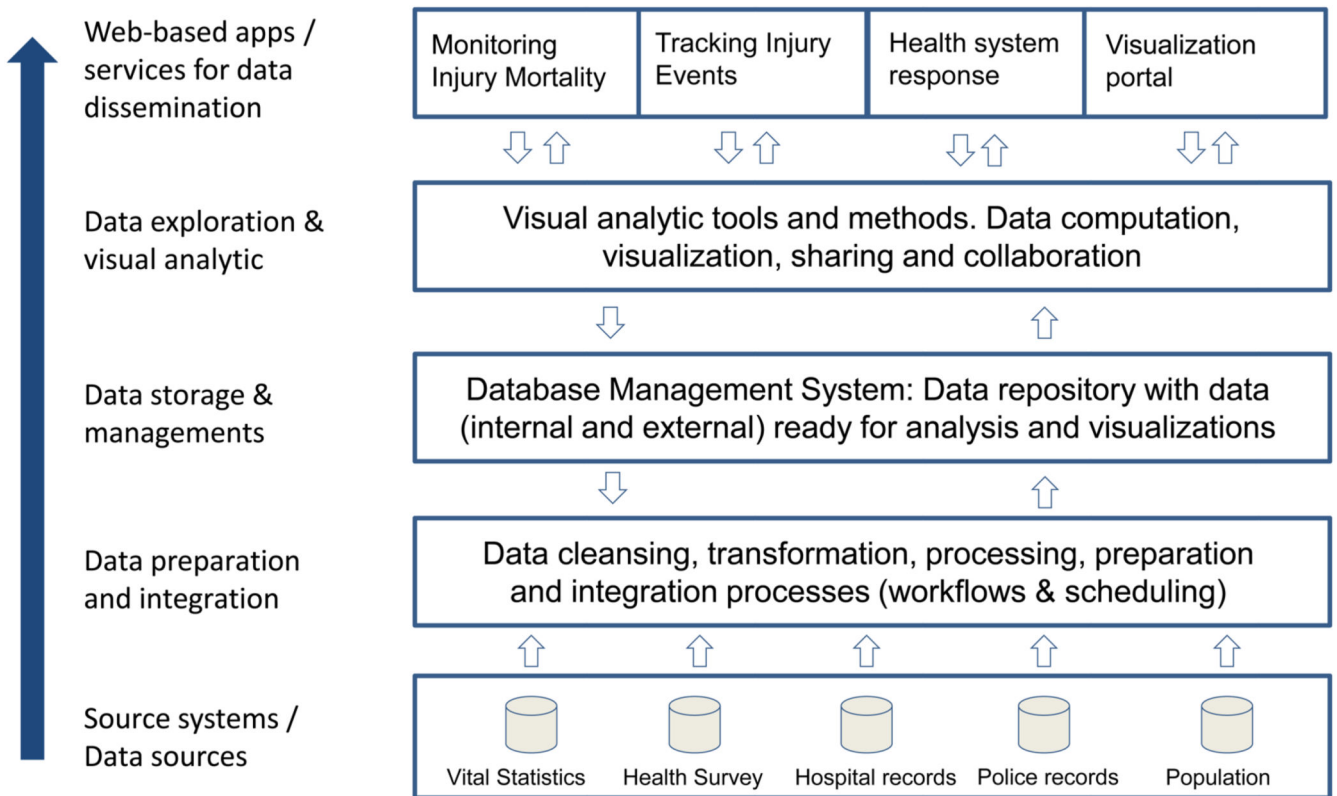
Web-based apps / services for data dissemination

Monitoring Injury Mortality

Tracking Injury Events

Health system response

Visualization portal

Data exploration & visual analytic

Visual analytic tools and methods. Data computation, visualization, sharing and collaboration

Data storage & managements

Database Management System: Data repository with data (internal and external) ready for analysis and visualizations

Data preparation and integration

Data cleansing, transformation, processing, preparation and integration processes (workflows & scheduling)

Source systems / Data sources

Vital Statistics

Health Survey

Hospital records

Police records

Population